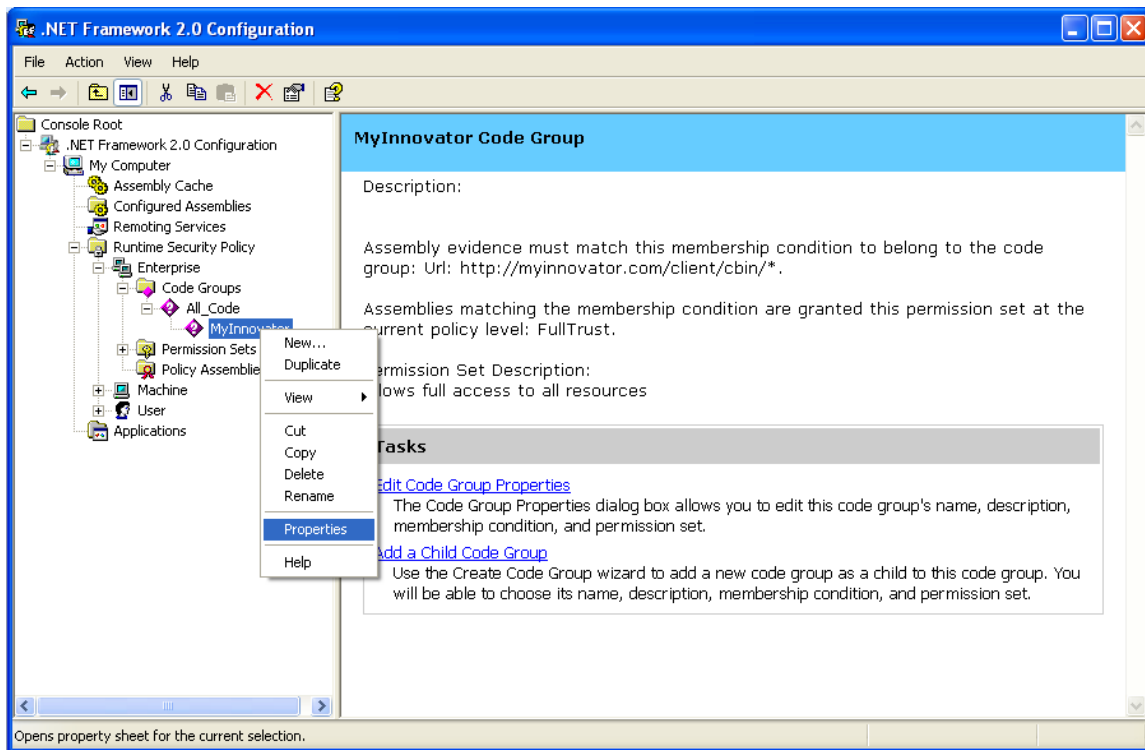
.NET Framework 2.0 Configuration

File Action View Help

Console Root
.NET Framework 2.0 Configuration
My Computer
Assembly Cache
Configured Assemblies
Remoting Services
Runtime Security Policy
Enterprise
Code Groups
All_Code
MyInnovator
Permission Sets
Policy Assemblie
Machine
User
Applications

New...
Duplicate
View
Cut
Copy
Delete
Rename
Properties
Help

MyInnovator Code Group

Description:

Assembly evidence must match this membership condition to belong to the code group: Url: http://myinnovator.com/client/cbin/*.

Assemblies matching the membership condition are granted this permission set at the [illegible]urrent policy level: FullTrust.

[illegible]ermission Set Description:
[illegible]lows full access to all resources

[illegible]asks

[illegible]dit Code Group Properties
The Code Group Properties dialog box allows you to edit this code group's name, description, membership condition, and permission set.

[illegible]dd a Child Code Group
Use the Create Code Group wizard to add a new code group as a child to this code group. You will be able to choose its name, description, membership condition, and permission set.

Opens property sheet for the current selection.